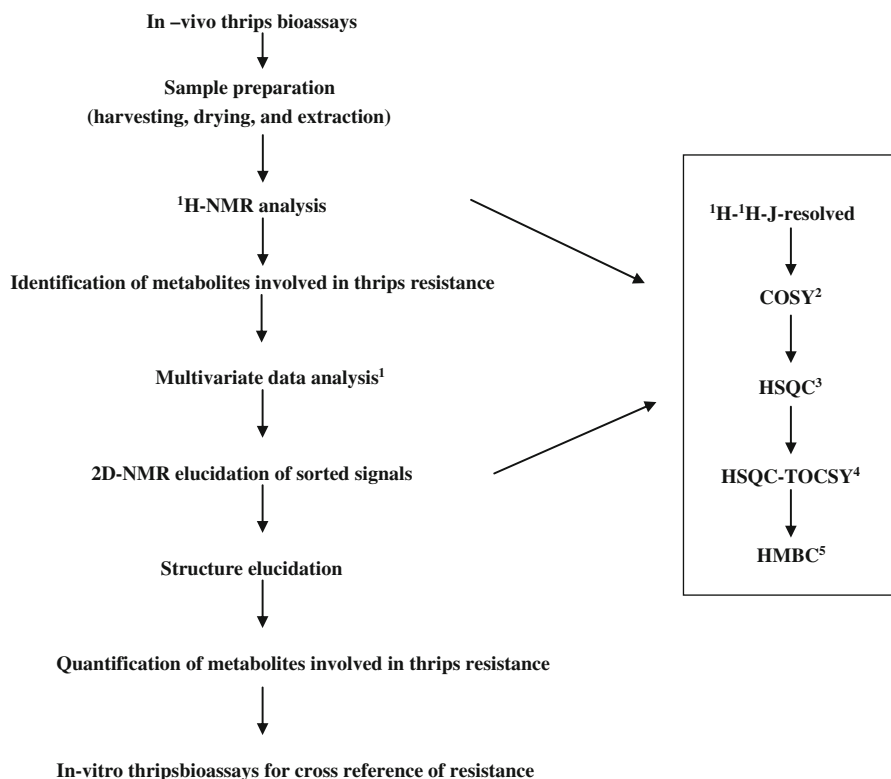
In –vivo thrips bioassays

Sample preparation
(harvesting, drying, and extraction)

$^{1}$H-NMR analysis

Identification of metabolites involved in thrips resistance

Multivariate data analysis$^{1}$

2D-NMR elucidation of sorted signals

Structure elucidation

Quantification of metabolites involved in thrips resistance

In-vitro thripsbioassays for cross reference of resistance

$^{1}$H-$^{1}$H-J-resolved

COSY$^{2}$

HSQC$^{3}$

HSQC-TOCSY$^{4}$

HMBC$^{5}$